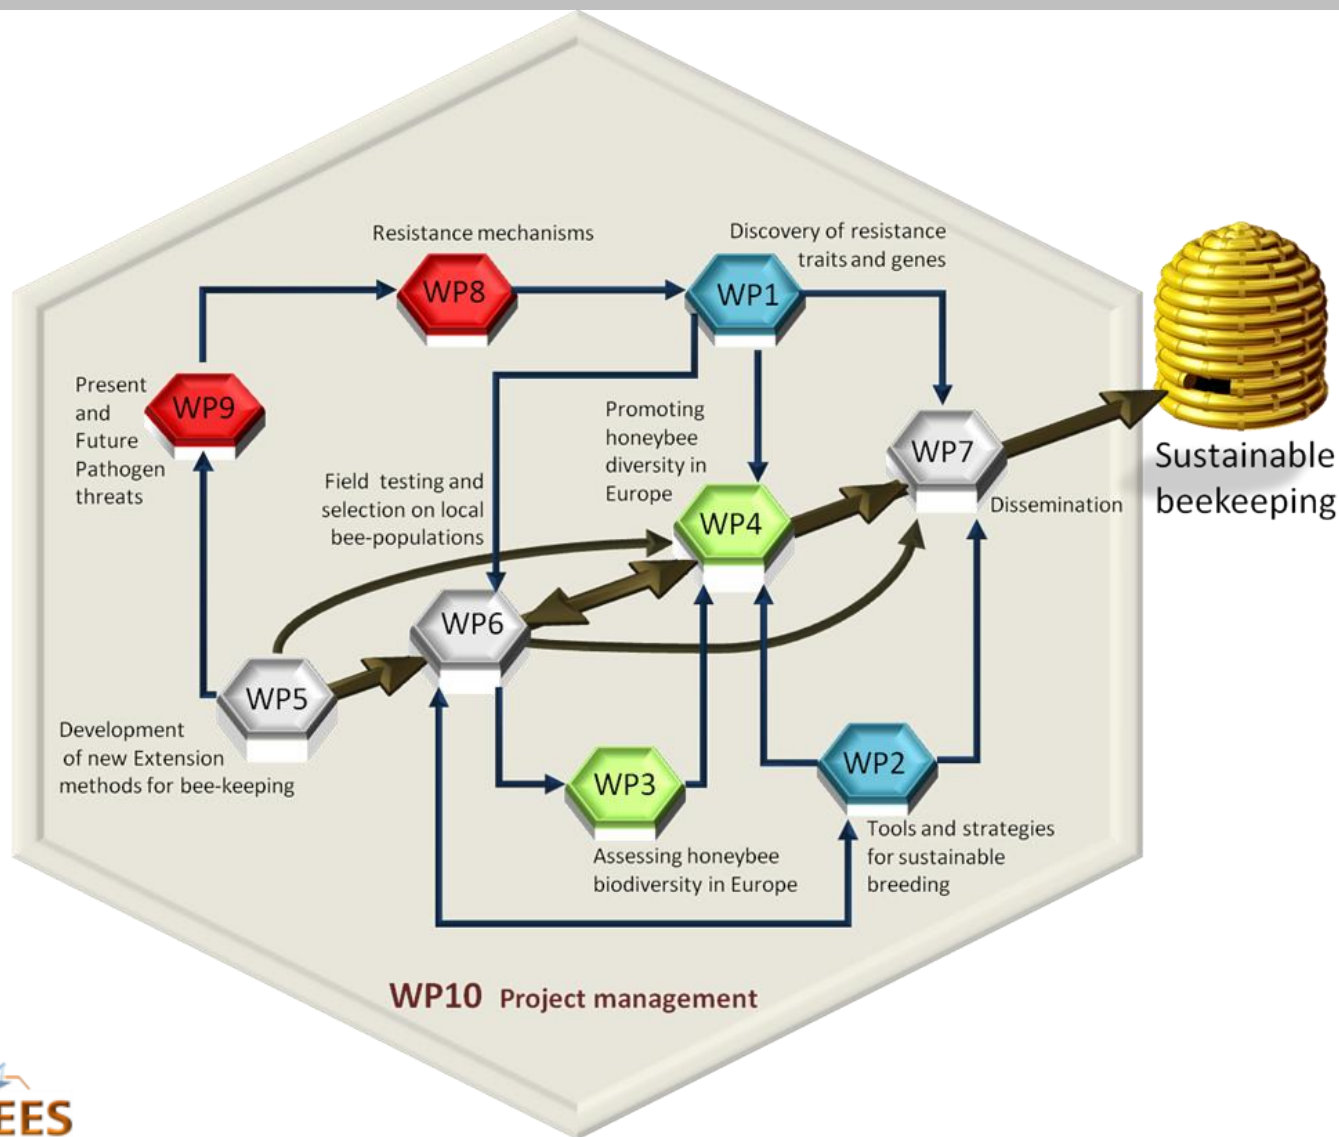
Resistance mechanisms

WP8

Discovery of resistance traits and genes

WP1

Present and Future Pathogen threats

WP9

Promoting honeybee diversity in Europe

WP7

Sustainable beekeeping

Field testing and selection on local bee-populations

WP4

Dissemination

WP6

WP5

Development of new Extension methods for bee-keeping

WP3

WP2

Tools and strategies for sustainable breeding

Assessing honeybee biodiversity in Europe

WP10 Project management

EES